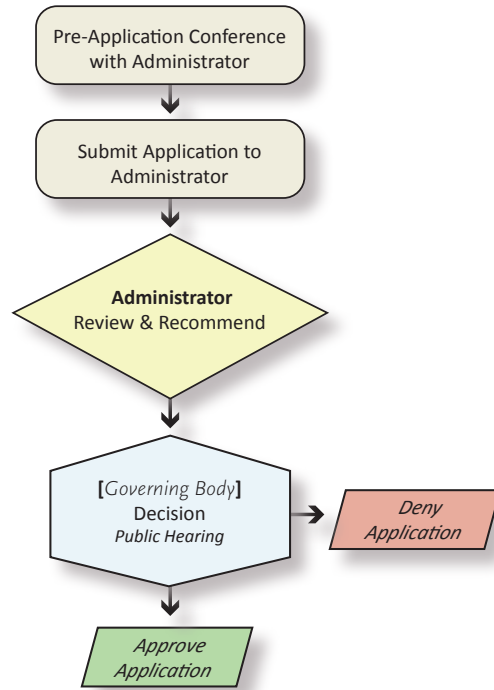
Pre-Application Conference with Administrator

Submit Application to Administrator

**Administrator**
Review & Recommend

[*Governing Body*]
Decision
*Public Hearing*

*Deny Application*

*Approve Application*